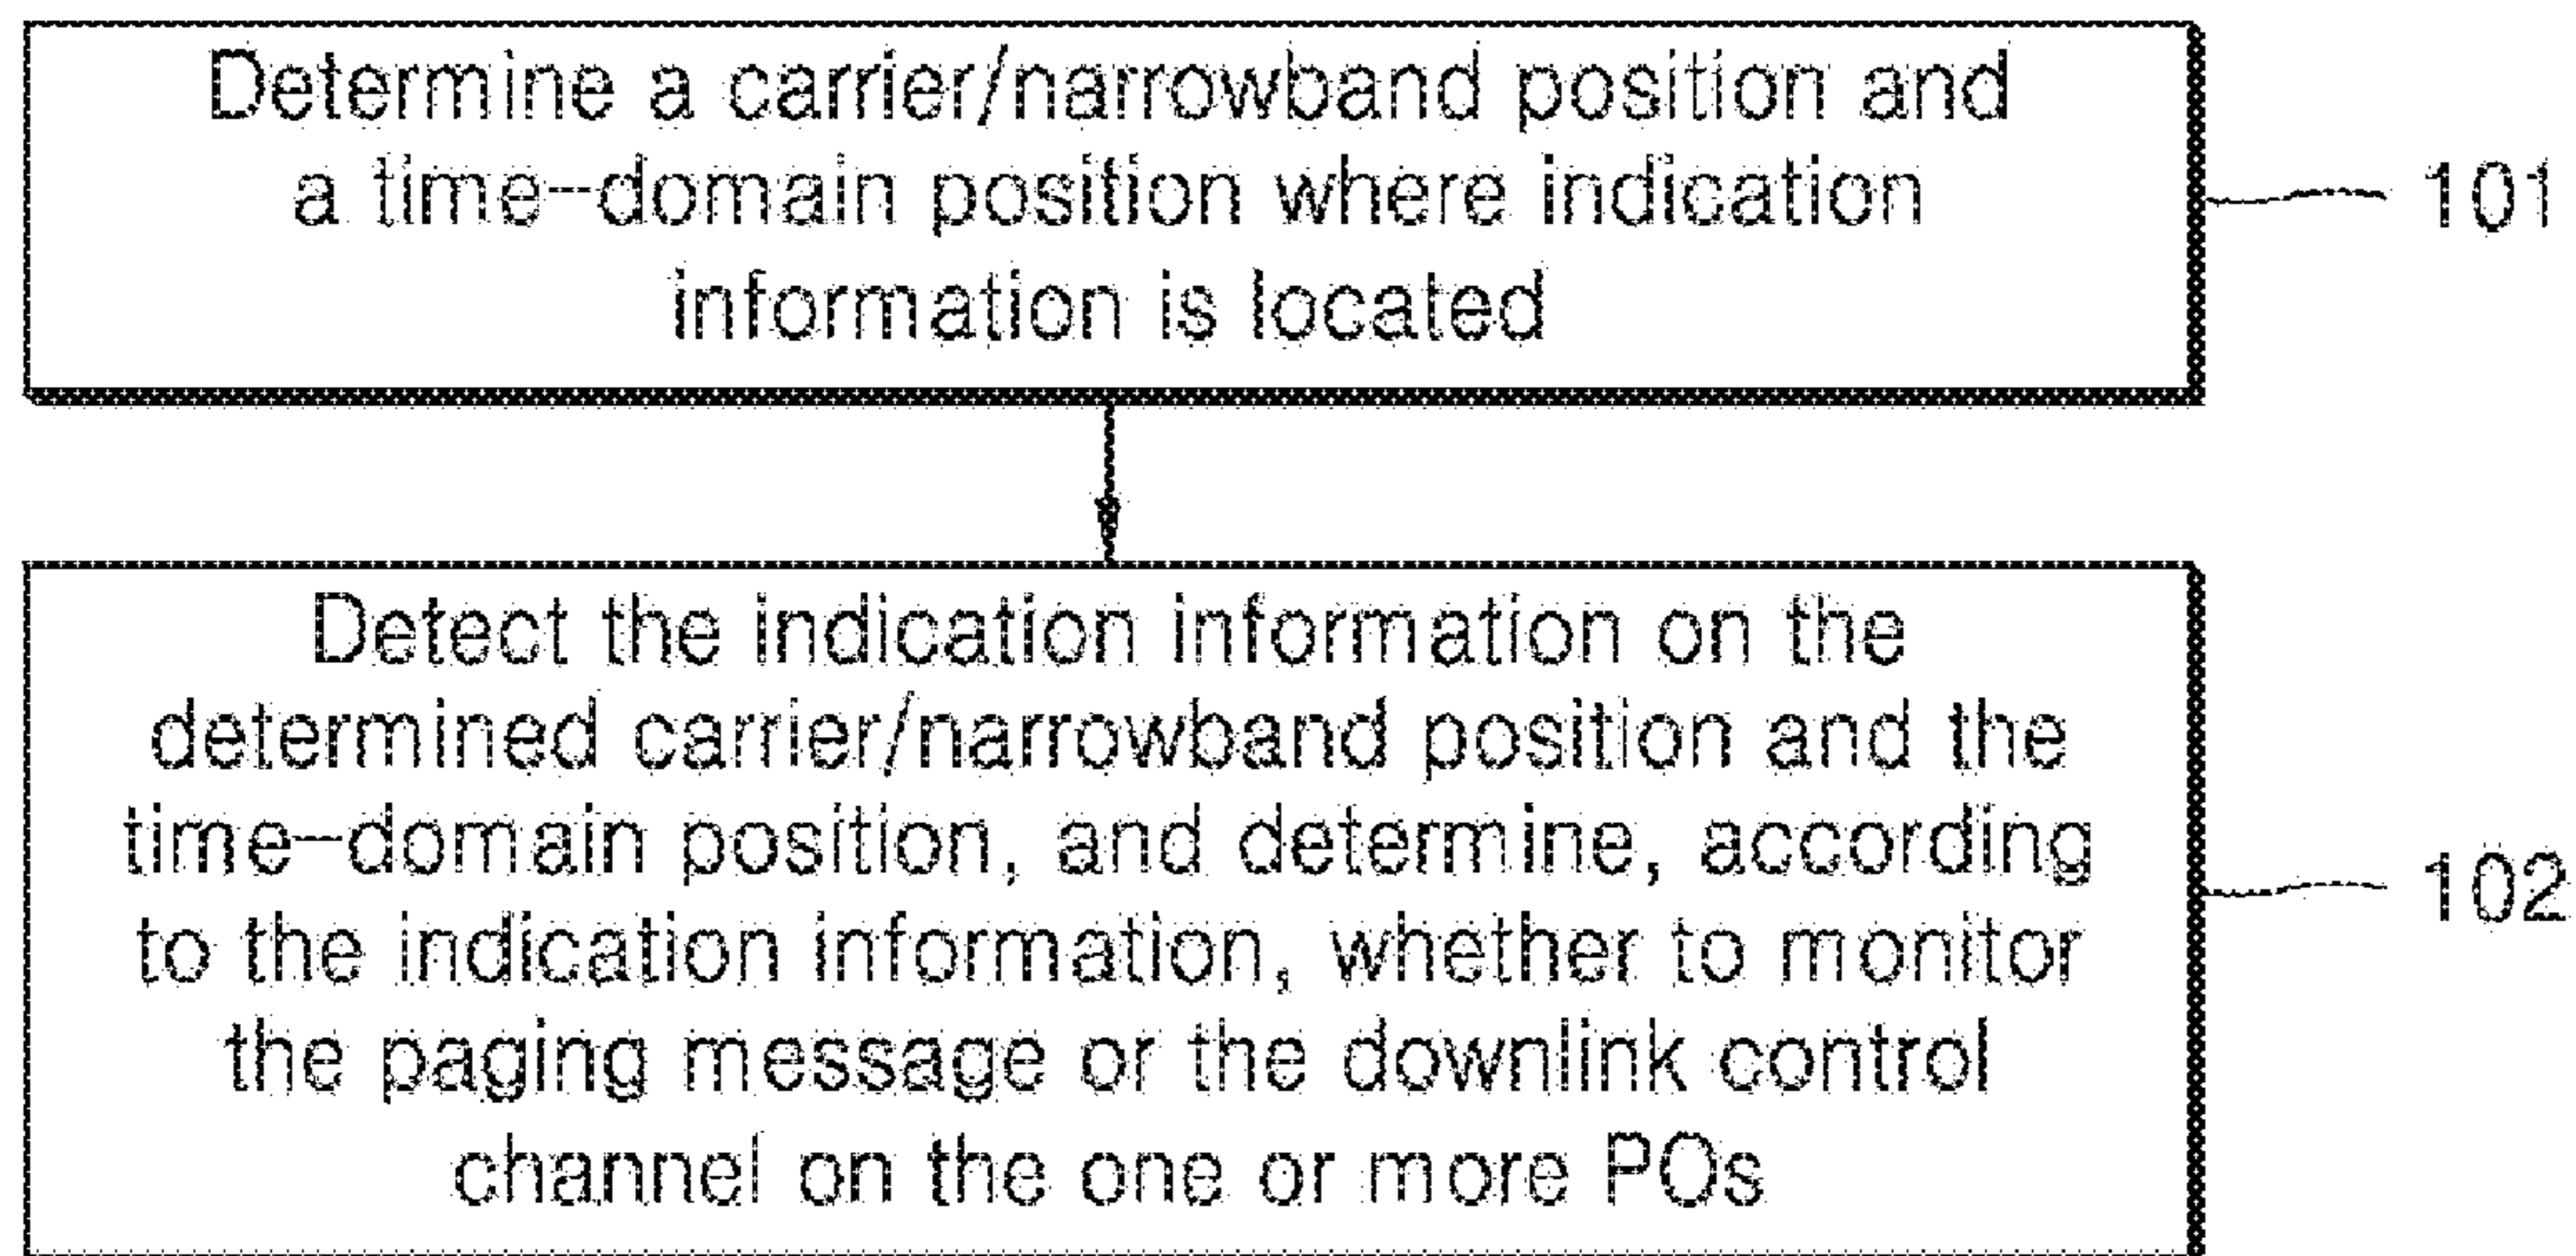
Determine a carrier/narrowband position and a time-domain position where indication information is located

101

Detect the indication information on the determined carrier/narrowband position and the time-domain position, and determine, according to the indication information, whether to monitor the paging message or the downlink control channel on the one or more POs

102